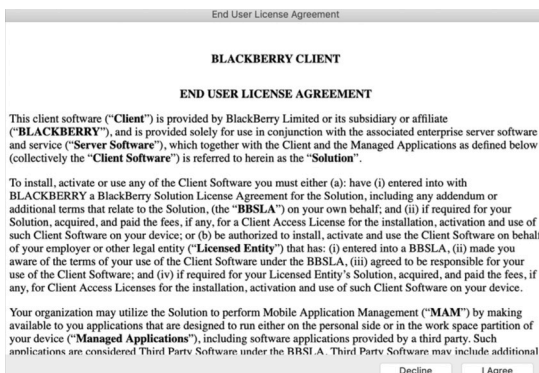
End User License Agreement

BLACKBERRY CLIENT

END USER LICENSE AGREEMENT

This client software ("Client") is provided by BlackBerry Limited or its subsidiary or affiliate ("BLACKBERRY"), and is provided solely for use in conjunction with the associated enterprise server software and service ("Server Software"), which together with the Client and the Managed Applications as defined below (collectively the "Client Software") is referred to herein as the "Solution".

To install, activate or use any of the Client Software you must either (a): have (i) entered into with BLACKBERRY a BlackBerry Solution License Agreement for the Solution, including any addendum or additional terms that relate to the Solution, (the "BBSLA") on your own behalf; and (ii) if required for your Solution, acquired, and paid the fees, if any, for a Client Access License for the installation, activation and use of such Client Software on your device; or (b) be authorized to install, activate and use the Client Software on behalf of your employer or other legal entity ("Licensed Entity") that has: (i) entered into a BBSLA, (ii) made you aware of the terms of your use of the Client Software under the BBSLA, (iii) agreed to be responsible for your use of the Client Software; and (iv) if required for your Licensed Entity's Solution, acquired, and paid the fees, if any, for Client Access Licenses for the installation, activation and use of such Client Software on your device.

Your organization may utilize the Solution to perform Mobile Application Management ("MAM") by making available to you applications that are designed to run either on the personal side or in the work space partition of your device ("Managed Applications"), including software applications provided by a third party. Such applications are considered Third Party Software under the BBSLA. Third Party Software may include additional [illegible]

Decline
I Agree